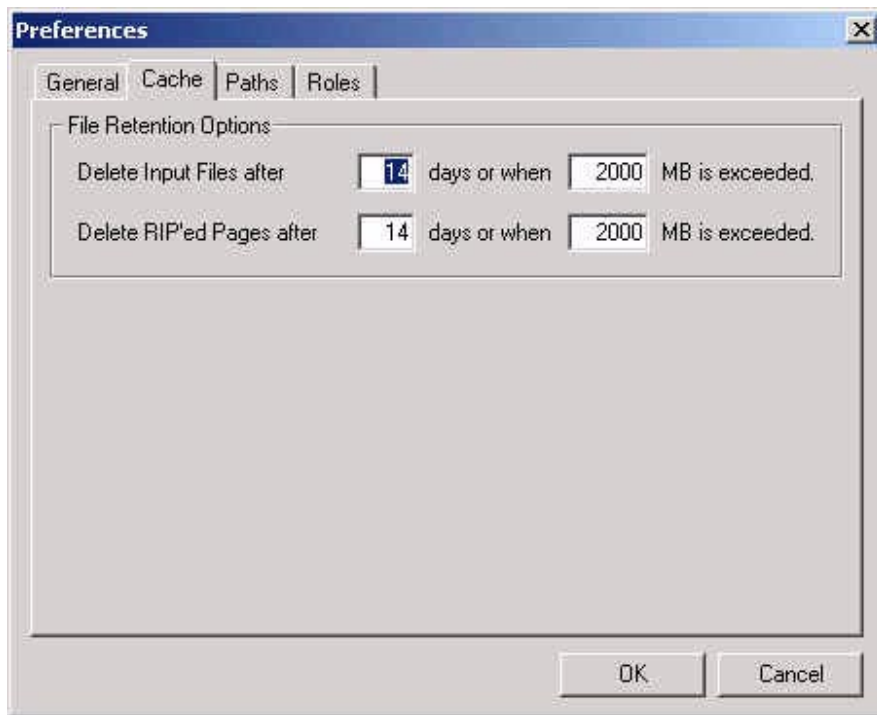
Preferences

General Cache Paths Roles

File Retention Options

Delete Input Files after 14 days or when 2000 MB is exceeded.

Delete RIP'ed Pages after 14 days or when 2000 MB is exceeded.

OK Cancel